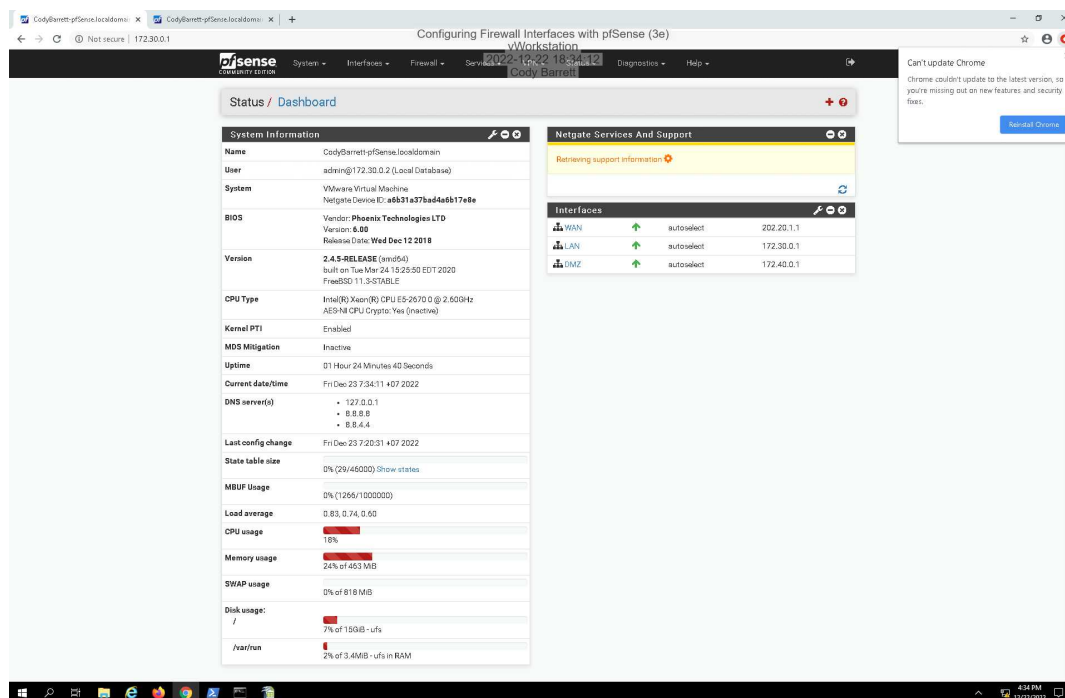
CodyBarrett-pfSense.localdomai × CodyBarrett-pfSense.localdomai × +

Not secure | 172.30.0.1

Configuring Firewall Interfaces with pfSense (3e)
vWorkstation
2022-12-22 18:34:12
Cody Barrett

pfsense COMMUNITY EDITION System ▾ Interfaces ▾ Firewall ▾ Services ▾ VPN ▾ Status ▾ Diagnostics ▾ Help ▾

Can't update Chrome
Chrome couldn't update to the latest version, so you're missing out on new features and security fixes.
Reinstall Chrome

Status / Dashboard

System Information

| Name | CodyBarrett-pfSense.localdomain |
|---|---|
| User | admin@172.30.0.2 (Local Database) |
| System | VMware Virtual Machine<br>Netgate Device ID: a6b31a37bad4a6b17e8e |
| BIOS | Vendor: Phoenix Technologies LTD<br>Version: 6.00<br>Release Date: Wed Dec 12 2018 |
| Version | 2.4.5-RELEASE (amd64)<br>built on Tue Mar 24 15:25:50 EDT 2020<br>FreeBSD 11.3-STABLE |
| CPU Type | Intel(R) Xeon(R) CPU E5-2670 0 @ 2.60GHz<br>AES-NI CPU Crypto: Yes (inactive) |
| Kernel PTI | Enabled |
| MDS Mitigation | Inactive |
| Uptime | 01 Hour 24 Minutes 40 Seconds |
| Current date/time | Fri Dec 23 7:34:11 +07 2022 |
| DNS server(s) | • 127.0.0.1<br>• 8.8.8.8<br>• 8.8.4.4 |
| Last config change | Fri Dec 23 7:20:31 +07 2022 |
| State table size | 0% (29/45000) Show states |
| MBUF Usage | 0% (1266/1000000) |
| Load average | 0.83, 0.74, 0.60 |
| CPU usage | 18% |
| Memory usage | 24% of 463 MiB |
| SWAP usage | 0% of 818 MiB |
| Disk usage:<br>/ | 7% of 15GiB - ufs |
| /var/run | 2% of 3.4MiB - ufs in RAM |

Netgate Services And Support

Retrieving support information

Interfaces

| WAN | autoselect | 202.20.1.1 |
|---|---|---|
| LAN | autoselect | 172.30.0.1 |
| DMZ | autoselect | 172.40.0.1 |

4:34 PM
12/22/2022